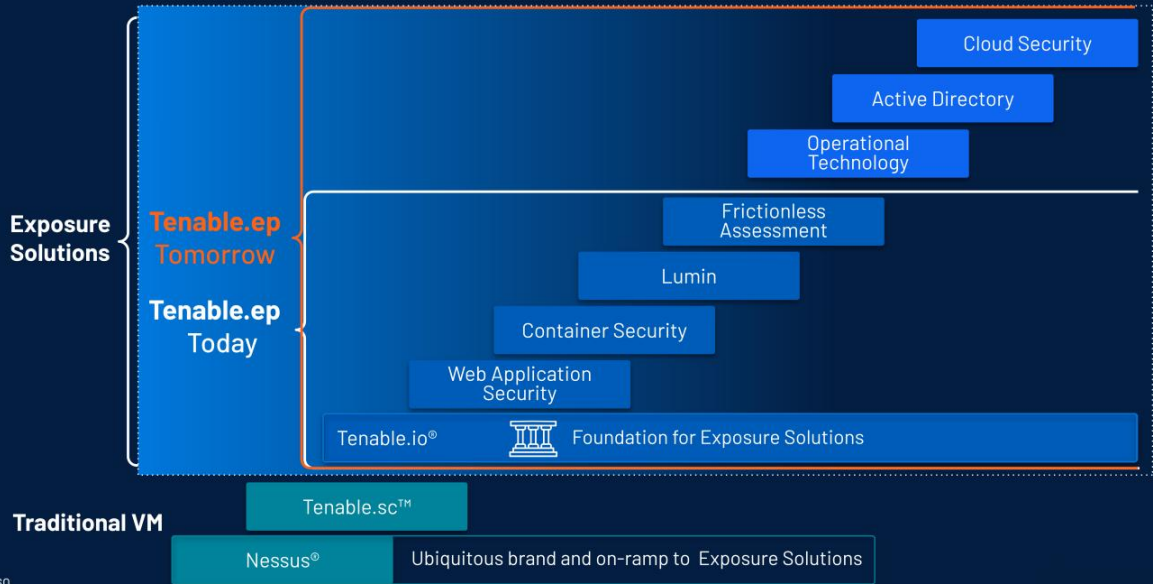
Exposure Solutions

Tenable.ep Tomorrow

Tenable.ep Today

Cloud Security

Active Directory

Operational Technology

Frictionless Assessment

Lumin

Container Security

Web Application Security

Tenable.io®

Foundation for Exposure Solutions

Traditional VM

Tenable.sc™

Nessus®

Ubiquitous brand and on-ramp to Exposure Solutions